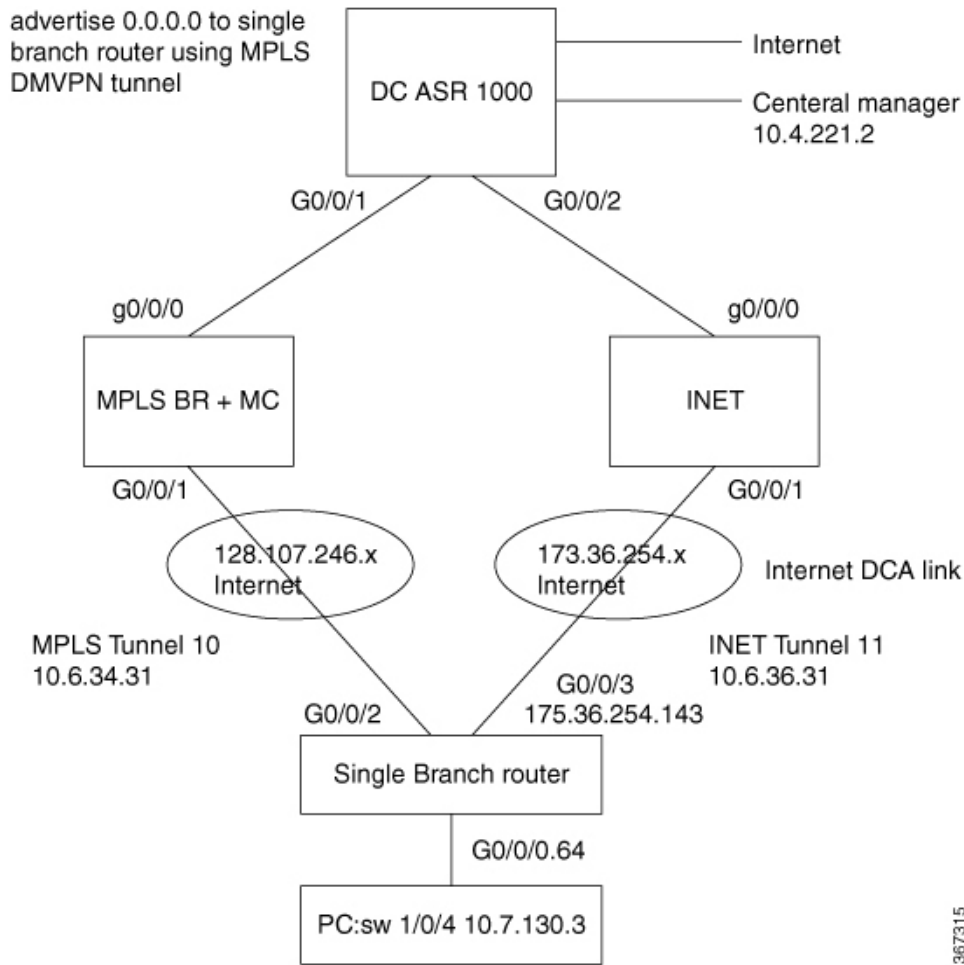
advertise 0.0.0.0 to single branch router using MPLS DMVPN tunnel

DC ASR 1000

Internet

Centeral manager
10.4.221.2

G0/0/1

G0/0/2

g0/0/0

g0/0/0

MPLS BR + MC

INET

G0/0/1

G0/0/1

128.107.246.x
Internet

173.36.254.x
Internet

Internet DCA link

MPLS Tunnel 10
10.6.34.31

INET Tunnel 11
10.6.36.31

G0/0/2

G0/0/3
175.36.254.143

Single Branch router

G0/0/0.64

PC:sw 1/0/4 10.7.130.3

367315